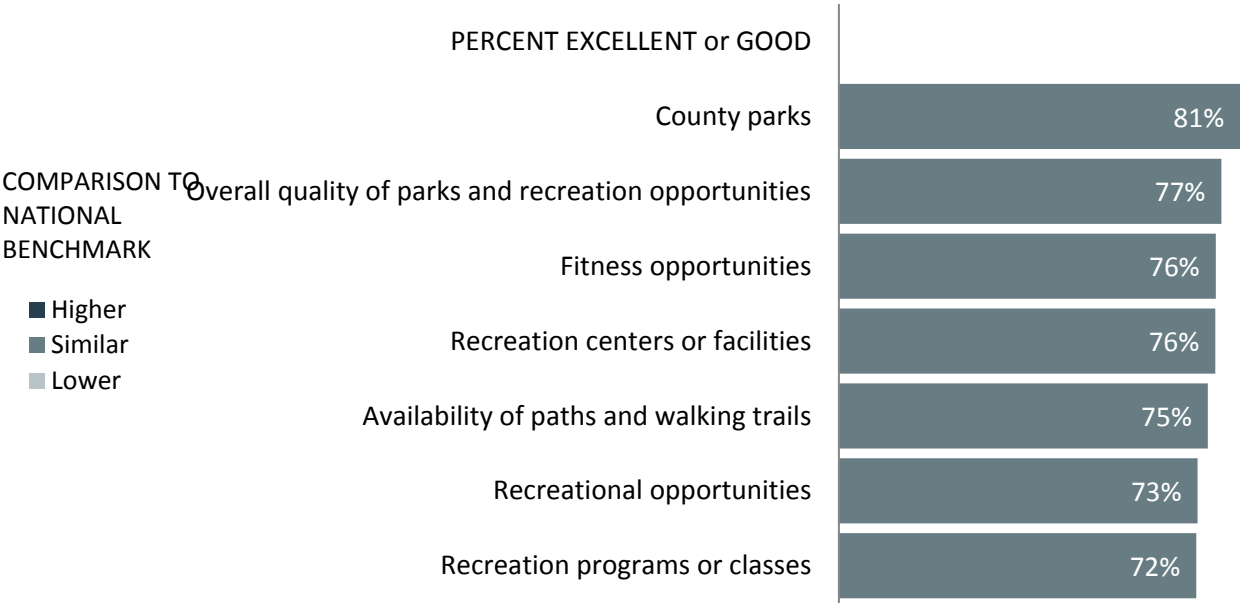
PERCENT EXCELLENT or GOOD

COMPARISON TO NATIONAL BENCHMARK

Higher
Similar
Lower

| | |
|---|---|
| County parks | 81% |
| Overall quality of parks and recreation opportunities | 77% |
| Fitness opportunities | 76% |
| Recreation centers or facilities | 76% |
| Availability of paths and walking trails | 75% |
| Recreational opportunities | 73% |
| Recreation programs or classes | 72% |